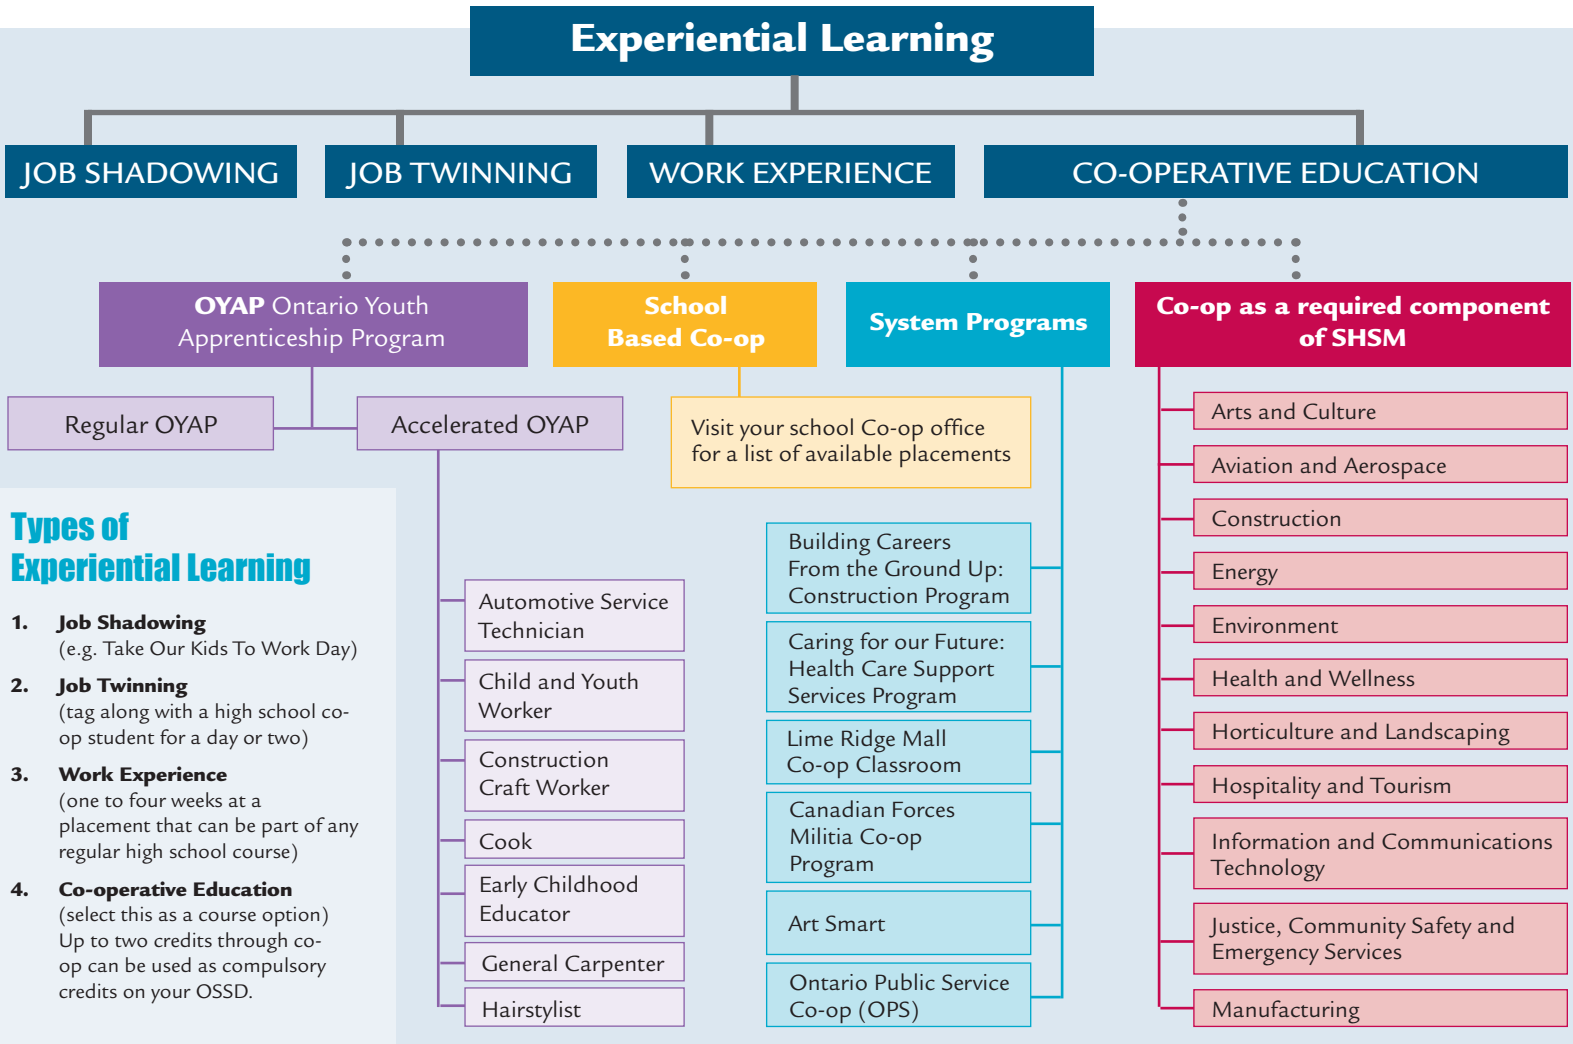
Experiential Learning

JOB SHADOWING

JOB TWINNING

WORK EXPERIENCE

CO-OPERATIVE EDUCATION

OYAP Ontario Youth Apprenticeship Program

School Based Co-op

System Programs

Co-op as a required component of SHSM

Regular OYAP

Accelerated OYAP

Visit your school Co-op office for a list of available placements

Types of Experiential Learning

1. Job Shadowing (e.g. Take Our Kids To Work Day)

2. Job Twinning (tag along with a high school co-op student for a day or two)

3. Work Experience (one to four weeks at a placement that can be part of any regular high school course)

4. Co-operative Education (select this as a course option) Up to two credits through co-op can be used as compulsory credits on your OSSD.

Automotive Service Technician

Child and Youth Worker

Construction Craft Worker

Cook

Early Childhood Educator

General Carpenter

Hairstylist

Building Careers From the Ground Up: Construction Program

Caring for our Future: Health Care Support Services Program

Lime Ridge Mall Co-op Classroom

Canadian Forces Militia Co-op Program

Art Smart

Ontario Public Service Co-op (OPS)

Arts and Culture

Aviation and Aerospace

Construction

Energy

Environment

Health and Wellness

Horticulture and Landscaping

Hospitality and Tourism

Information and Communications Technology

Justice, Community Safety and Emergency Services

Manufacturing